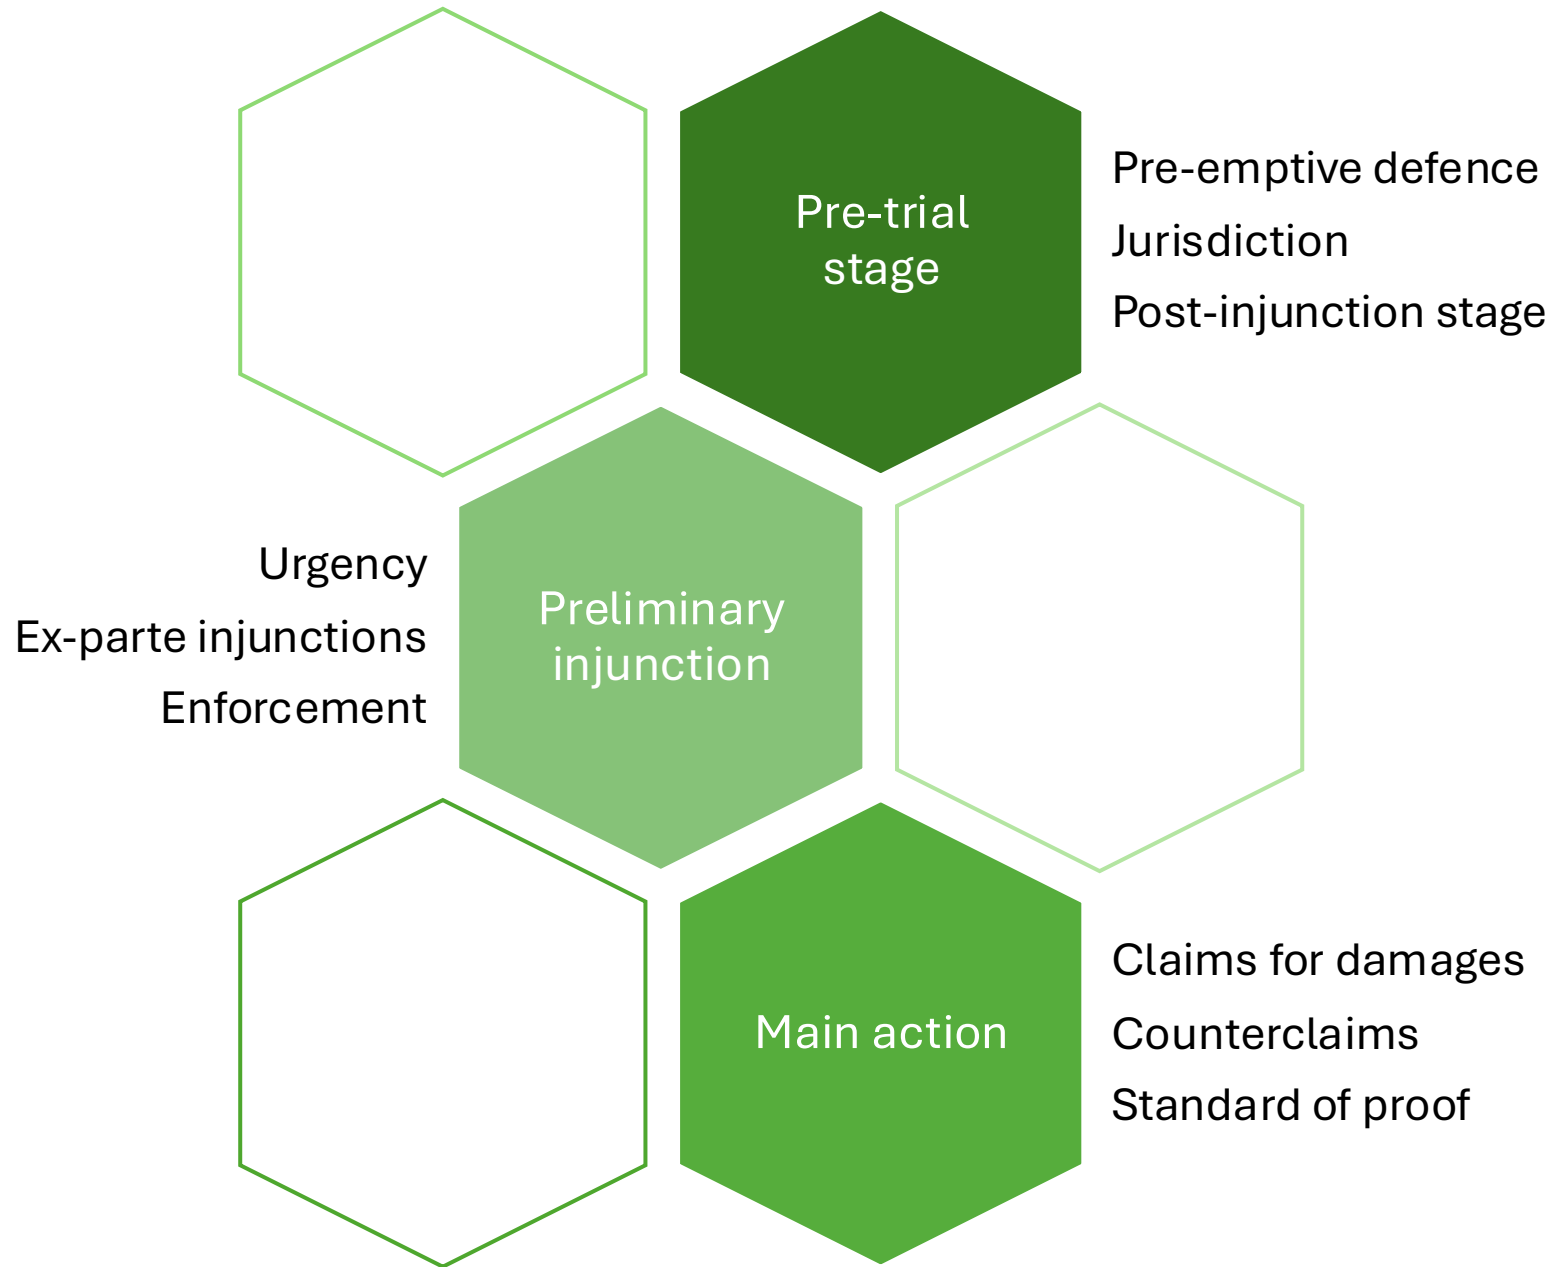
Pre-trial stage

Pre-emptive defence

Jurisdiction

Post-injunction stage

Urgency

Ex-parte injunctions

Enforcement

Preliminary injunction

Main action

Claims for damages

Counterclaims

Standard of proof